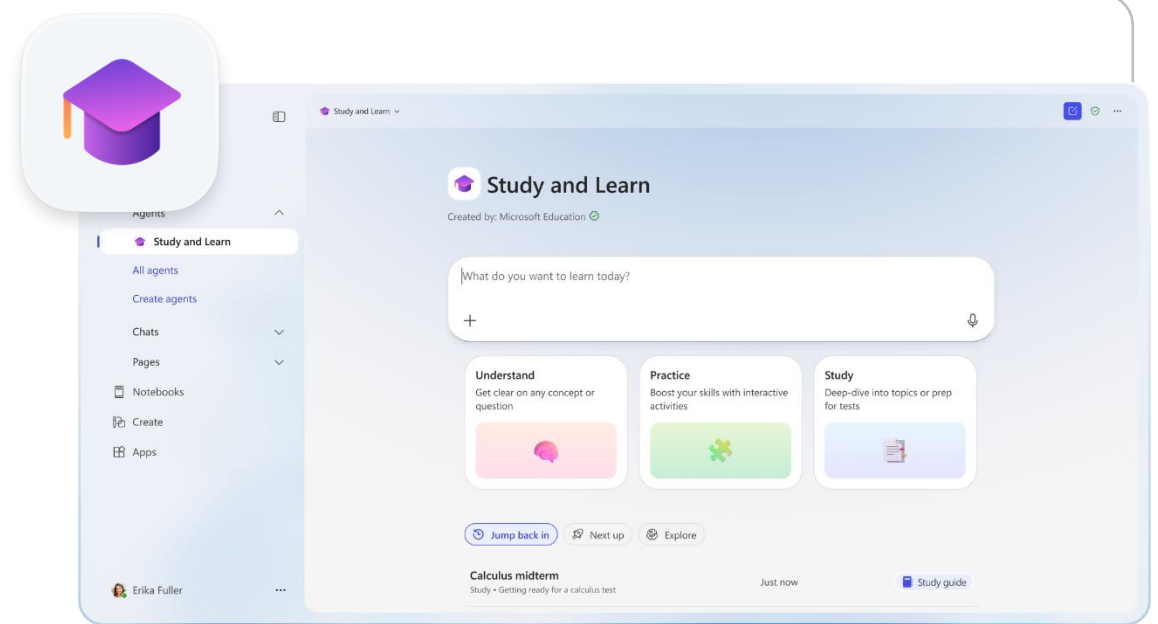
Study and Learn

Agents
Study and Learn
All agents
Create agents
Chats
Pages
Notebooks
Create
Apps

Erika Fuller ...

Study and Learn

Created by: Microsoft Education

What do you want to learn today?

+

Understand
Get clear on any concept or question

Practice
Boost your skills with interactive activities

Study
Deep-dive into topics or prep for tests

Jump back in
Next up
Explore

Calculus midterm
Study • Getting ready for a calculus test
Just now
Study guide